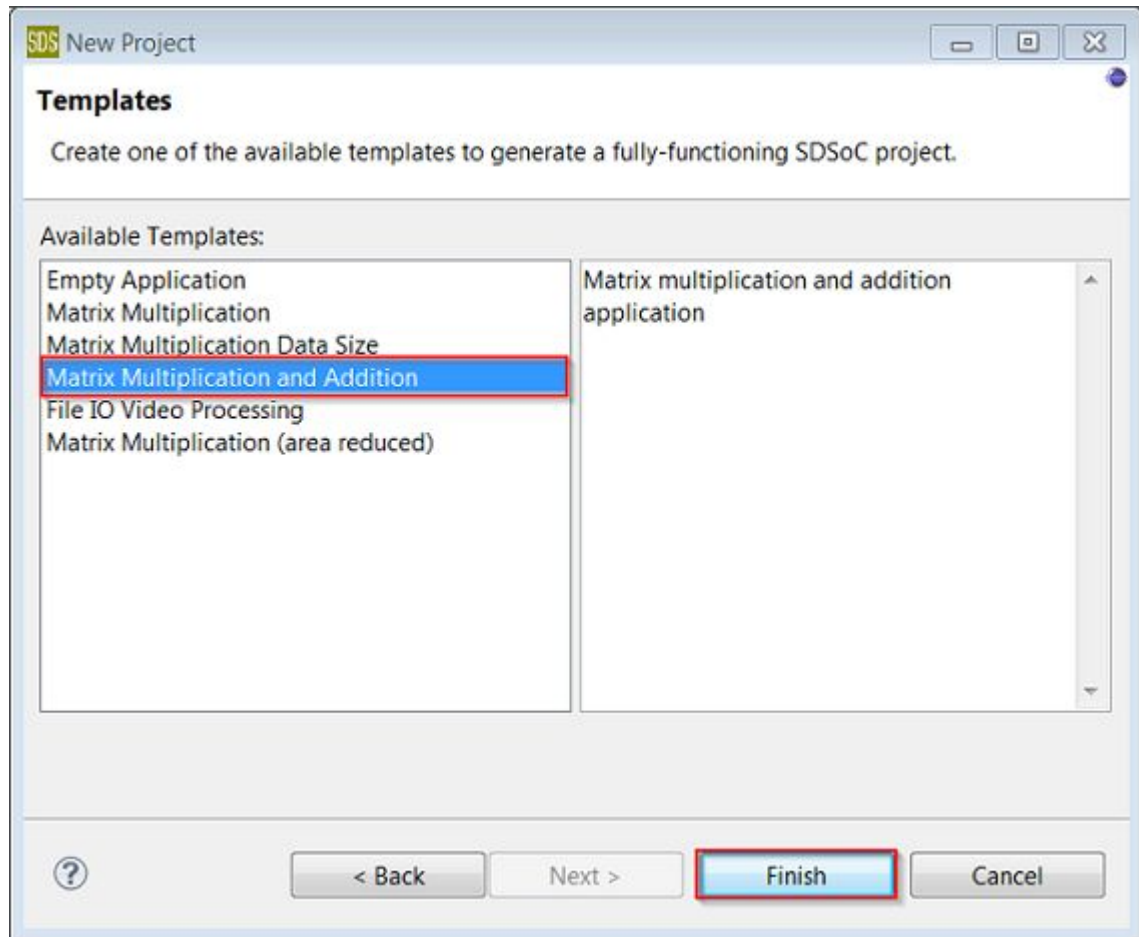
SDS New Project

Templates

Create one of the available templates to generate a fully-functioning SDSoC project.

Available Templates:

Empty Application
Matrix Multiplication
Matrix Multiplication Data Size
Matrix Multiplication and Addition
File IO Video Processing
Matrix Multiplication (area reduced)

Matrix multiplication and addition application

?

< Back

Next >

Finish

Cancel